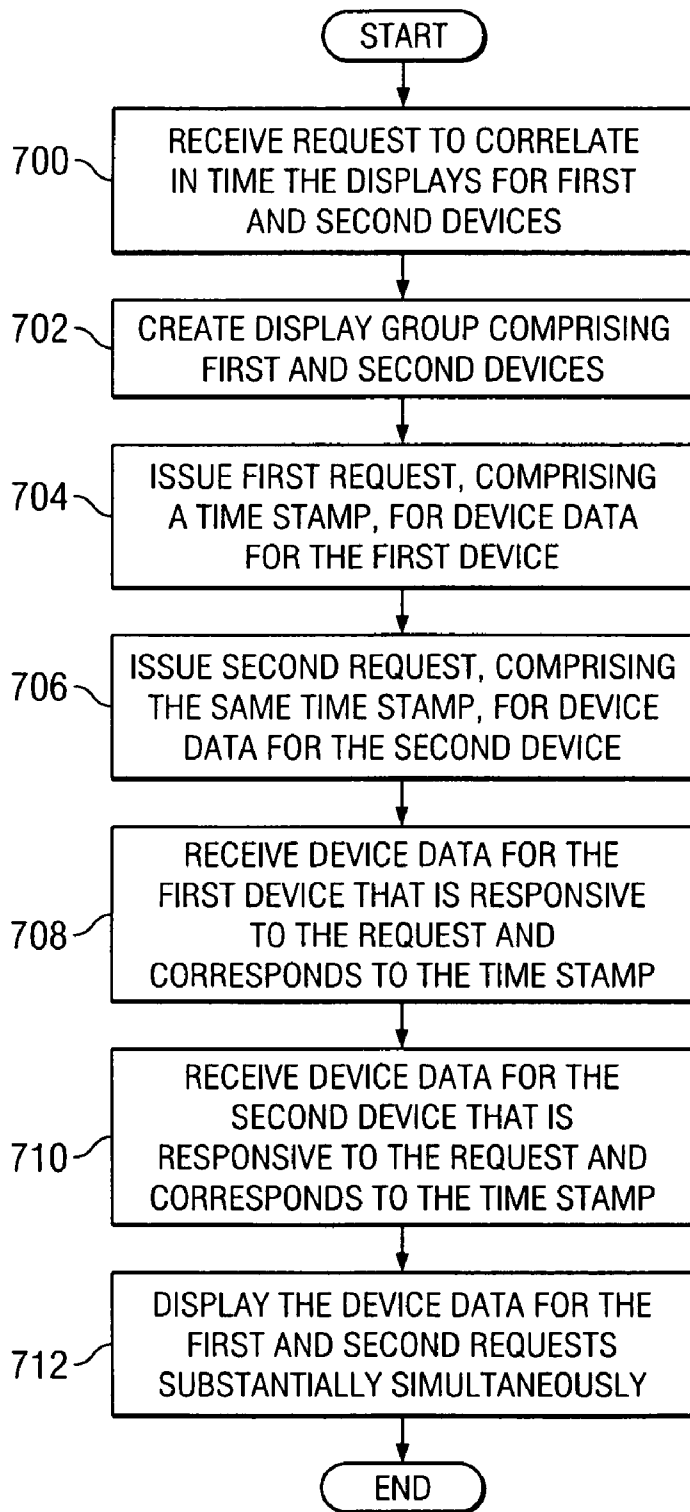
START

700 RECEIVE REQUEST TO CORRELATE IN TIME THE DISPLAYS FOR FIRST AND SECOND DEVICES

702 CREATE DISPLAY GROUP COMPRISING FIRST AND SECOND DEVICES

704 ISSUE FIRST REQUEST, COMPRISING A TIME STAMP, FOR DEVICE DATA FOR THE FIRST DEVICE

706 ISSUE SECOND REQUEST, COMPRISING THE SAME TIME STAMP, FOR DEVICE DATA FOR THE SECOND DEVICE

708 RECEIVE DEVICE DATA FOR THE FIRST DEVICE THAT IS RESPONSIVE TO THE REQUEST AND CORRESPONDS TO THE TIME STAMP

710 RECEIVE DEVICE DATA FOR THE SECOND DEVICE THAT IS RESPONSIVE TO THE REQUEST AND CORRESPONDS TO THE TIME STAMP

712 DISPLAY THE DEVICE DATA FOR THE FIRST AND SECOND REQUESTS SUBSTANTIALLY SIMULTANEOUSLY

END